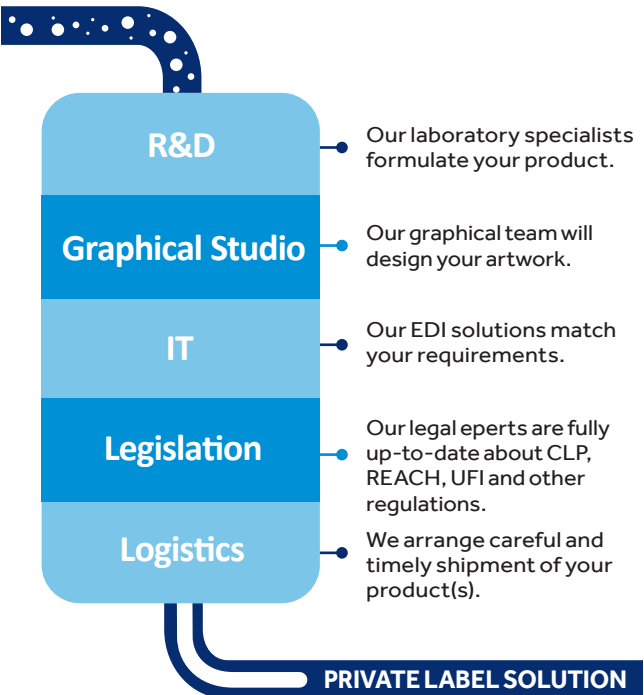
R&D

Our laboratory specialists formulate your product.

Graphical Studio

Our graphical team will design your artwork.

IT

Our EDI solutions match your requirements.

Legislation

Our legal eperts are fully up-to-date about CLP, REACH, UFI and other regulations.

Logistics

We arrange careful and timely shipment of your product(s).

PRIVATE LABEL SOLUTION